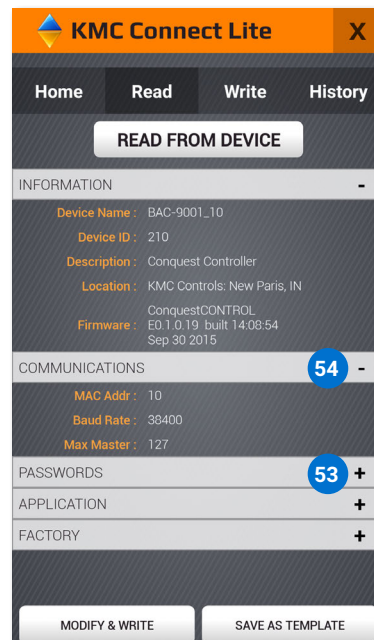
KMC Connect Lite
X

Home
Read
Write
History

READ FROM DEVICE

INFORMATION -

Device Name : BAC-9001_10
Device ID : 210
Description : Conquest Controller
Location : KMC Controls: New Paris, IN
Firmware : ConquestCONTROL E0.1.0.19 built 14:08:54 Sep 30 2015

COMMUNICATIONS 54 -

MAC Addr : 10
Baud Rate : 38400
Max Master : 127

PASSWORDS 53 +
APPLICATION +
FACTORY +

MODIFY & WRITE
SAVE AS TEMPLATE